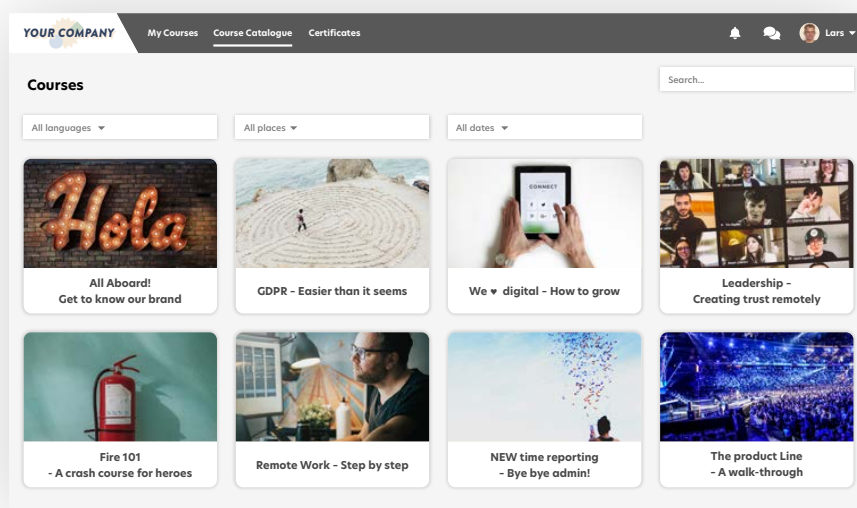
YOUR COMPANY My Courses Course Catalogue Certificates Lars

Courses

Search...

All languages All places All dates

Hola

All Aboard!
Get to know our brand

GDPR - Easier than it seems

CONNECT

We ♥ digital - How to grow

Leadership -
Creating trust remotely

Fire 101
- A crash course for heroes

Remote Work - Step by step

NEW time reporting
- Bye bye admin!

The product Line
- A walk-through